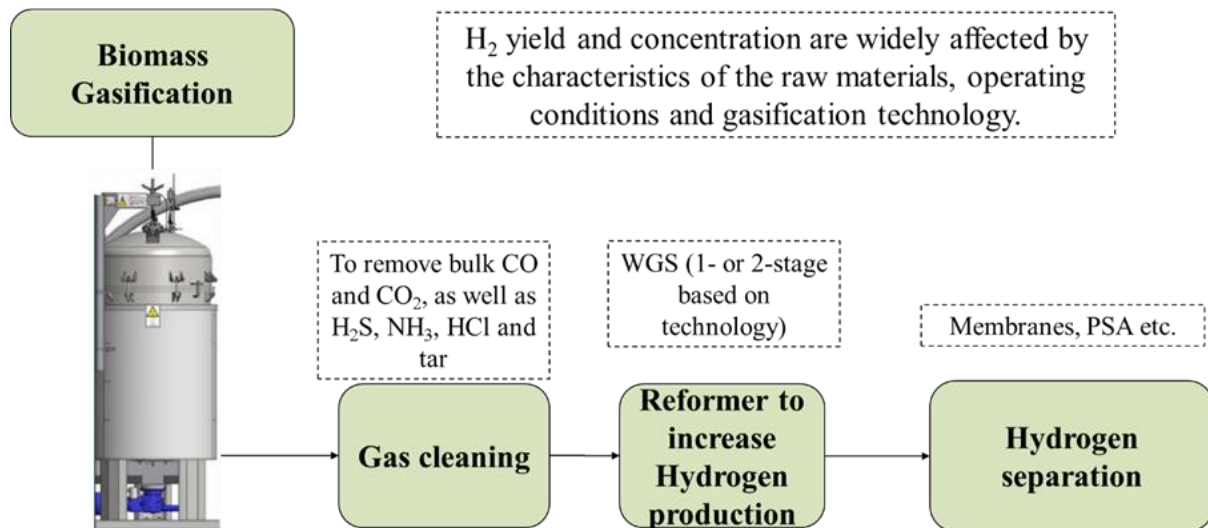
Biomass Gasification

$H_2$ yield and concentration are widely affected by the characteristics of the raw materials, operating conditions and gasification technology.

To remove bulk CO and $CO_2$, as well as $H_2S$, $NH_3$, HCl and tar

WGS (1- or 2-stage based on technology)

Membranes, PSA etc.

Gas cleaning

Reformer to increase Hydrogen production

Hydrogen separation